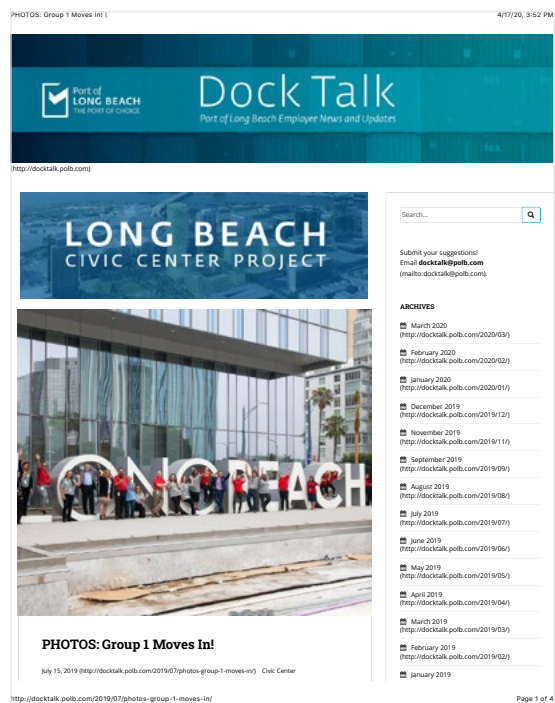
PHOTOS: Group 1 Moves In! |

4/17/20, 3:52 PM

Port of LONG BEACH THE PORT OF CHOICE

Dock Talk

Port of Long Beach Employee News and Updates

(http://docktalk.polb.com)

LONG BEACH CIVIC CENTER PROJECT

LONG BEACH

PHOTOS: Group 1 Moves In!

July 15, 2019 (http://docktalk.polb.com/2019/07/photos-group-1-moves-in/) Civic Center

Search...

Submit your suggestions! Email **docktalk@polb.com** (mailto:docktalk@polb.com).

ARCHIVES

March 2020 (http://docktalk.polb.com/2020/03/)

February 2020 (http://docktalk.polb.com/2020/02/)

January 2020 (http://docktalk.polb.com/2020/01/)

December 2019 (http://docktalk.polb.com/2019/12/)

November 2019 (http://docktalk.polb.com/2019/11/)

September 2019 (http://docktalk.polb.com/2019/09/)

August 2019 (http://docktalk.polb.com/2019/08/)

July 2019 (http://docktalk.polb.com/2019/07/)

June 2019 (http://docktalk.polb.com/2019/06/)

May 2019 (http://docktalk.polb.com/2019/05/)

April 2019 (http://docktalk.polb.com/2019/04/)

March 2019 (http://docktalk.polb.com/2019/03/)

February 2019 (http://docktalk.polb.com/2019/02/)

January 2019

http://docktalk.polb.com/2019/07/photos-group-1-moves-in/

Page 1 of 4